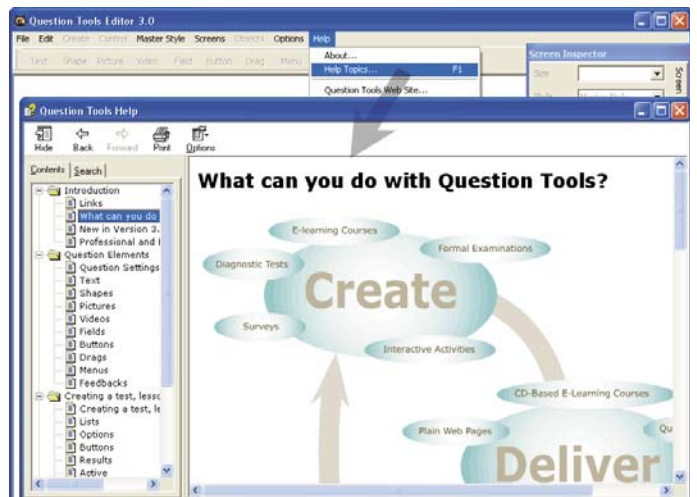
Question Tools Editor 3.0

File Edit Create Control Master Style Screens Objects Options Help

Text Shape Picture Video Field Button Drag Menu

About...
Help Topics... F1
Question Tools Web Site...

Screen Inspector
Size
Screen

Question Tools Help

Hide Back Forward Print Options

Contents Search

Introduction
Links
What can you do
New in Version 3.
Professional and I
Question Elements
Question Settings
Text
Shapes
Pictures
Videos
Fields
Buttons
Drags
Menus
Feedbacks
Creating a test, lesso
Creating a test, le
Lists
Options
Buttons
Results
Active

What can you do with Question Tools?

E-learning Courses
Formal Examinations
Diagnostic Tests
Create
Surveys
Interactive Activities
CD-Based E-Learning Courses
Plain Web Pages
Qu
Deliver